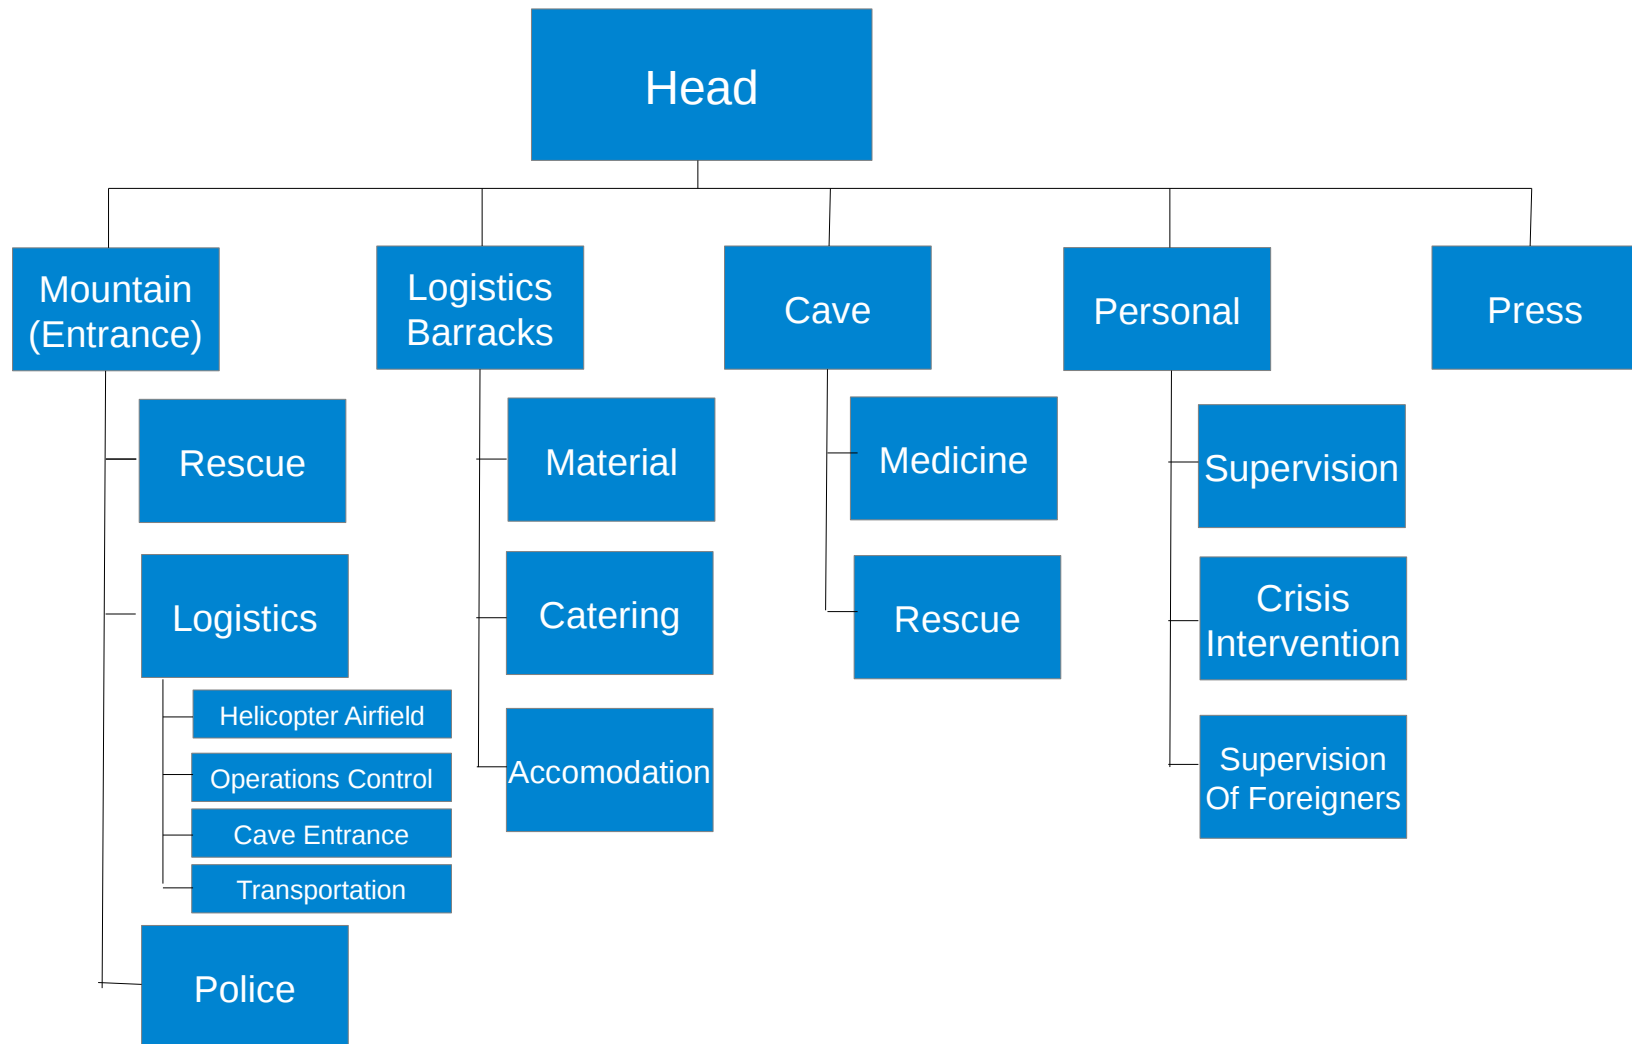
Head

Mountain (Entrance)

Rescue

Logistics

Helicopter Airfield

Operations Control

Cave Entrance

Transportation

Police

Logistics Barracks

Material

Catering

Accomodation

Cave

Medicine

Rescue

Personal

Supervision

Crisis Intervention

Supervision Of Foreigners

Press